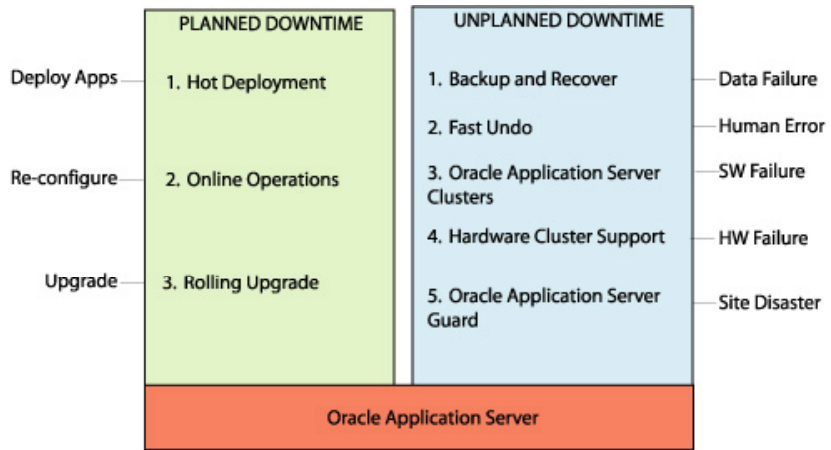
Deploy Apps

Re-configure

Upgrade

PLANNED DOWNTIME

1. Hot Deployment

2. Online Operations

3. Rolling Upgrade

UNPLANNED DOWNTIME

1. Backup and Recover

2. Fast Undo

3. Oracle Application Server Clusters

4. Hardware Cluster Support

5. Oracle Application Server Guard

Data Failure

Human Error

SW Failure

HW Failure

Site Disaster

Oracle Application Server